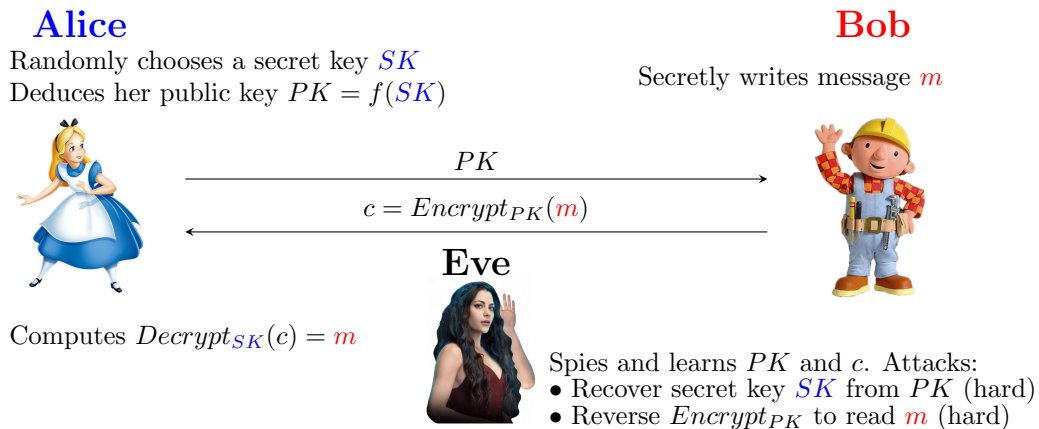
Alice

Randomly chooses a secret key $SK$

Deduces her public key $PK = f(SK)$

Bob

Secretly writes message $m$

$PK$

$c = Encrypt_{PK}(m)$

Eve

Computes $Decrypt_{SK}(c) = m$

Spies and learns $PK$ and $c$. Attacks:
• Recover secret key $SK$ from $PK$ (hard)
• Reverse $Encrypt_{PK}$ to read $m$ (hard)